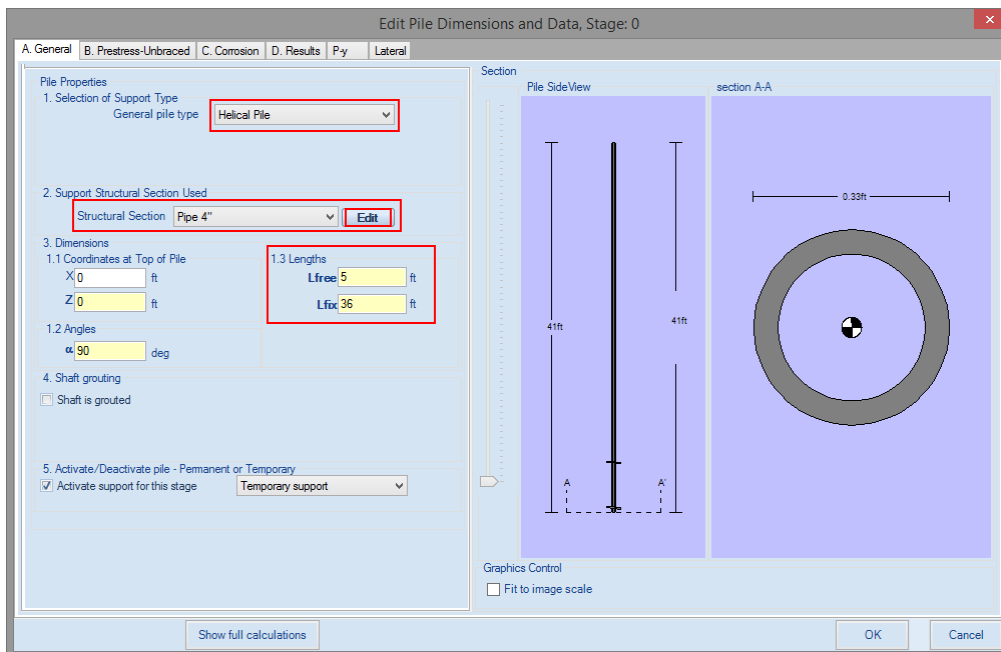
Edit Pile Dimensions and Data, Stage: 0

A. General | B. Prestress-Unbraced | C. Corrosion | D. Results | P-y | Lateral

Pile Properties

1. Selection of Support Type

General pile type: Helical Pile

2. Support Structural Section Used

Structural Section: Pipe 4" | Edit

3. Dimensions

1.1 Coordinates at Top of Pile

X 0 ft

Z 0 ft

1.3 Lengths

Lfree 5 ft

Lfix 36 ft

1.2 Angles

α 90 deg

4. Shaft grouting

Shaft is grouted

5. Activate/Deactivate pile - Permanent or Temporary

Activate support for this stage | Temporary support

Section

Pile SideView

41ft

41ft

A

A'

section A-A

0.33ft

Graphics Control

Fit to image scale

Show full calculations

OK

Cancel